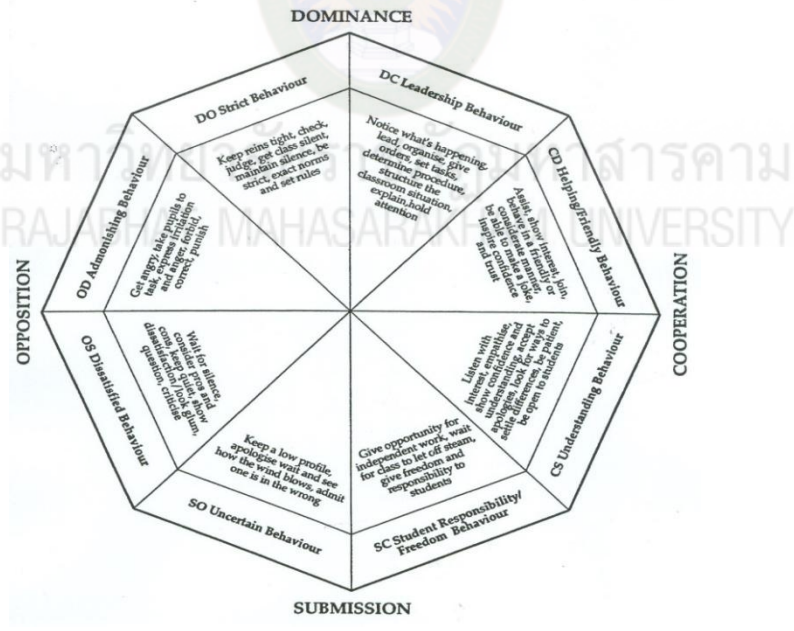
DOMINANCE

DC Leadership Behaviour

Notice what's happening, lead, organise, give orders, set tasks, determine procedure, structure the classroom situation, explain, hold attention

CD Helping/Friendly Behaviour

Assist, show interest, join, behave in a friendly or considerate manner, be able to make a joke, inspire confidence and trust

COOPERATION

CS Understanding Behaviour

Listen with interest, empathise, show confidence and understanding, accept apologies, look for ways to settle differences, be patient, be open to students

SC Student Responsibility/ Freedom Behaviour

Give opportunity for independent work, wait for class to let off steam, give freedom and responsibility to students

SUBMISSION

SO Uncertain Behaviour

Keep a low profile, apologise wait and see how the wind blows, admit one is in the wrong

OS Dissatisfied Behaviour

Wait for silence, consider pros and cons, keep quiet, show dissatisfaction, look glum, question, criticise

OPPOSITION

OD Admonishing Behaviour

Get angry, take pupils to task, express irritation and anger, forbid, correct, punish

DO Strict Behaviour

Keep reins tight, check, judge, get class silent, maintain silence, be strict, exact norms and set rules

มหาวิทยาลัยราชภัฏมหาสารคาม
RAJABHAT MAHASARAKHAM UNIVERSITY